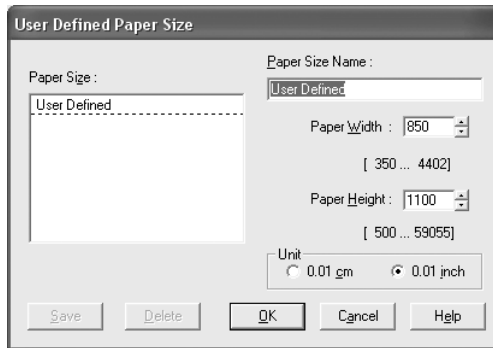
User Defined Paper Size

Paper Size :

User Defined

Paper Size Name :

User Defined

Paper Width : 850

[ 350 ... 4402]

Paper Height : 1100

[ 500 ... 59055]

Unit

0.01 cm

0.01 inch

Save

Delete

OK

Cancel

Help